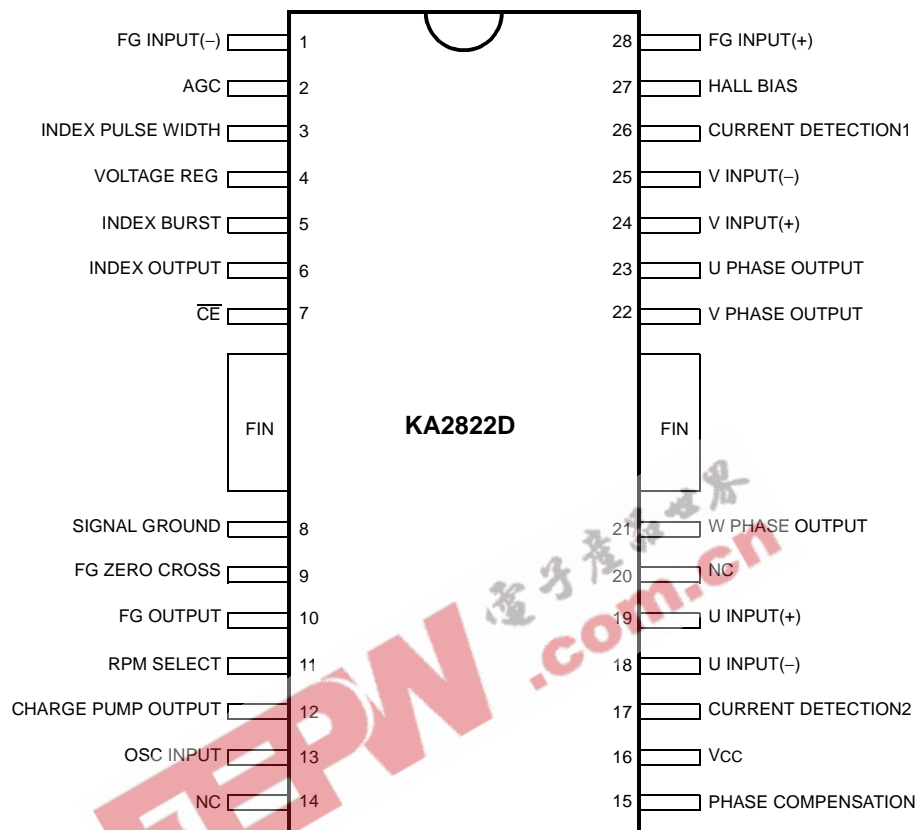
FG INPUT(–) 1
AGC 2
INDEX PULSE WIDTH 3
VOLTAGE REG 4
INDEX BURST 5
INDEX OUTPUT 6
$\overline{CE}$ 7
FIN
SIGNAL GROUND 8
FG ZERO CROSS 9
FG OUTPUT 10
RPM SELECT 11
CHARGE PUMP OUTPUT 12
OSC INPUT 13
NC 14

KA2822D

28 FG INPUT(+)
27 HALL BIAS
26 CURRENT DETECTION1
25 V INPUT(–)
24 V INPUT(+)
23 U PHASE OUTPUT
22 V PHASE OUTPUT
FIN
21 W PHASE OUTPUT
20 NC
19 U INPUT(+)
18 U INPUT(–)
17 CURRENT DETECTION2
16 Vcc
15 PHASE COMPENSATION

电子产品世界
EEPW .com.cn